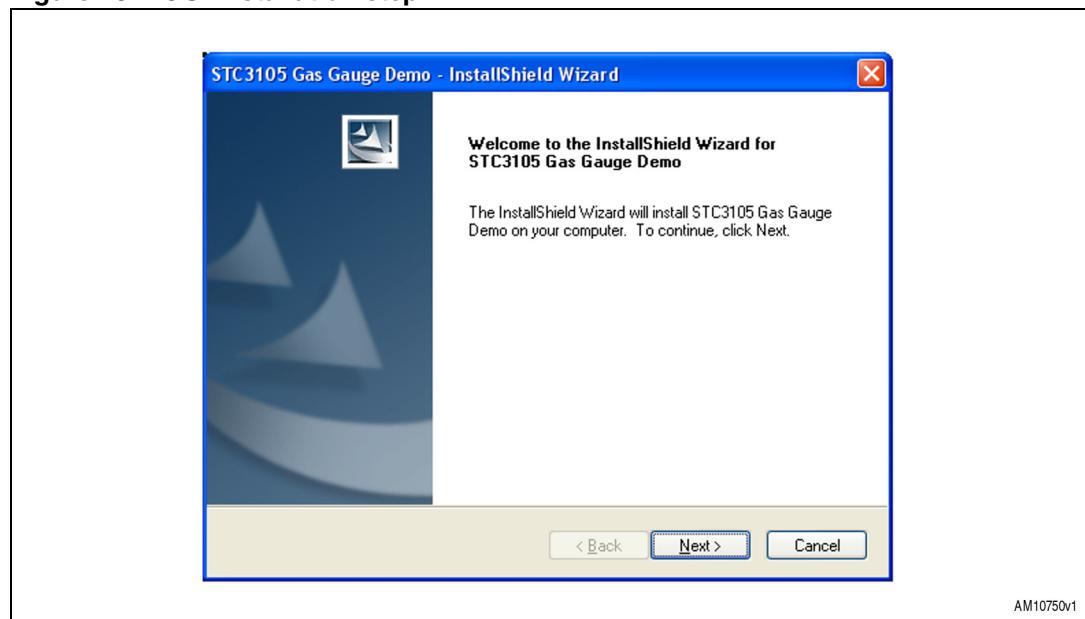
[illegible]

STC3105 Gas Gauge Demo - InstallShield Wizard

Welcome to the InstallShield Wizard for STC3105 Gas Gauge Demo

The InstallShield Wizard will install STC3105 Gas Gauge Demo on your computer. To continue, click Next.

< Back

Next >

Cancel

AM10750v1